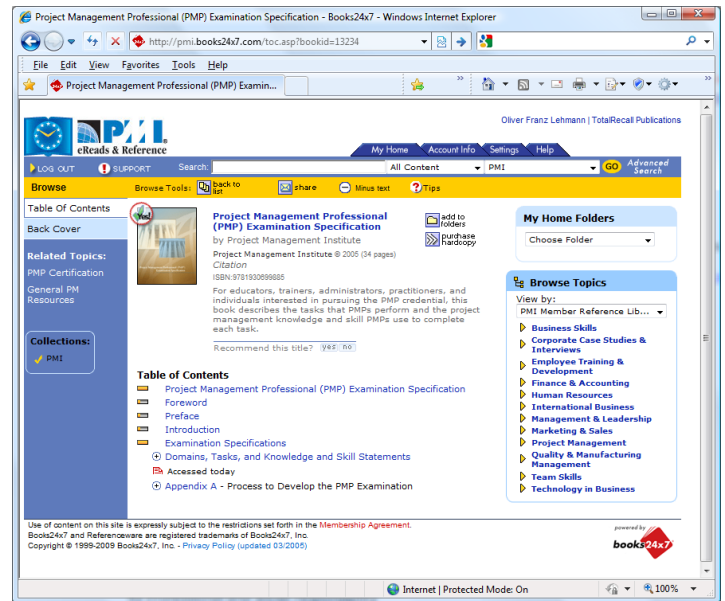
Project Management Professional (PMP) Examination Specification - Books24x7 - Windows Internet Explorer

http://pmi.books24x7.com/toc.asp?bookid=13234

File Edit View Favorites Tools Help

Project Management Professional (PMP) Examin...

PMI eReads & Reference

Oliver Franz Lehmann | TotalRecall Publications

My Home Account Info Settings Help

LOG OUT SUPPORT Search: All Content PMI GO Advanced Search

Browse Browse Tools: back to list share Minus text Tips

Table Of Contents

Back Cover

Related Topics:

PMP Certification

General PM Resources

Collections:

PMI

Project Management Professional (PMP) Examination Specification

by Project Management Institute

Project Management Institute © 2005 (34 pages)

Citation

ISBN:9781930699885

For educators, trainers, administrators, practitioners, and individuals interested in pursuing the PMP credential, this book describes the tasks that PMPs perform and the project management knowledge and skill PMPs use to complete each task.

Recommend this title? yes no

add to folders

purchase hardcopy

My Home Folders

Choose Folder

Browse Topics

View by:

PMI Member Reference Lib...

Business Skills

Corporate Case Studies & Interviews

Employee Training & Development

Finance & Accounting

Human Resources

International Business

Management & Leadership

Marketing & Sales

Project Management

Quality & Manufacturing Management

Team Skills

Technology in Business

Table of Contents

Project Management Professional (PMP) Examination Specification

Foreword

Preface

Introduction

Examination Specifications

Domains, Tasks, and Knowledge and Skill Statements

Accessed today

Appendix A - Process to Develop the PMP Examination

Use of content on this site is expressly subject to the restrictions set forth in the Membership Agreement.
Books24x7 and Referenceware are registered trademarks of Books24x7, Inc.
Copyright © 1999-2009 Books24x7, Inc. - Privacy Policy (updated 03/2005)

powered by Books24x7

Internet | Protected Mode: On

100%